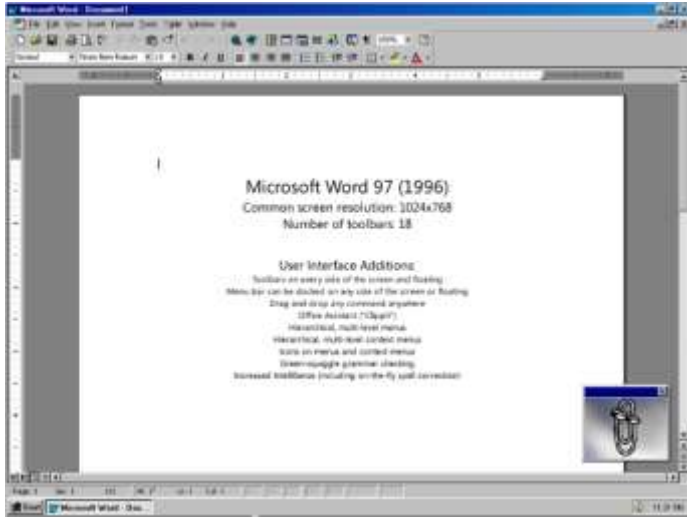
Microsoft Word - Document1

File Edit View Insert Format Tools Table Window Help

Normal Times New Roman 10

Microsoft Word 97 (1996)

Common screen resolution: 1024x768

Number of toolbars: 18

User Interface Additions:

Toolbars on every side of the screen and floating

Menu bar can be docked on any side of the screen or floating

Drag and drop any command anywhere

Office Assistant ("Clippit")

Hierarchical, multi-level menus

Hierarchical, multi-level context menus

Icons on menus and context menus

Green-squiggle grammar checking

Increased IntelliSense (including on-the-fly spell correction)

Start Microsoft Word - Doc...